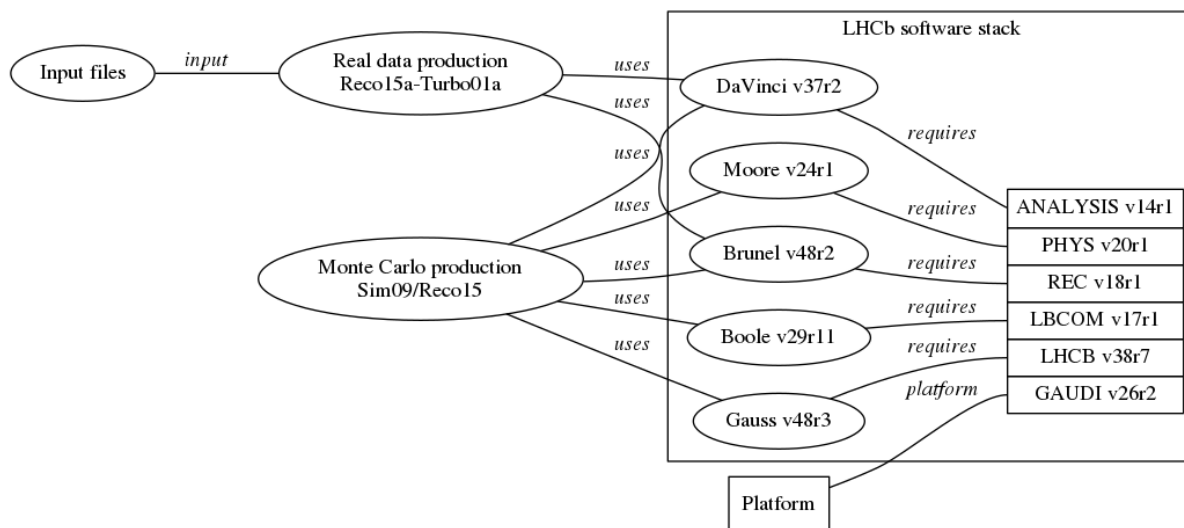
Input files

input

Real data production
Reco15a-Turbo01a

uses

uses

uses

uses

uses

uses

uses

Monte Carlo production
Sim09/Reco15

LHCb software stack

DaVinci v37r2

Moore v24r1

Brunel v48r2

Boole v29r11

Gauss v48r3

requires

requires

requires

requires

requires

platform

ANALYSIS v14r1

PHYS v20r1

REC v18r1

LBCOM v17r1

LHCB v38r7

GAUDI v26r2

Platform